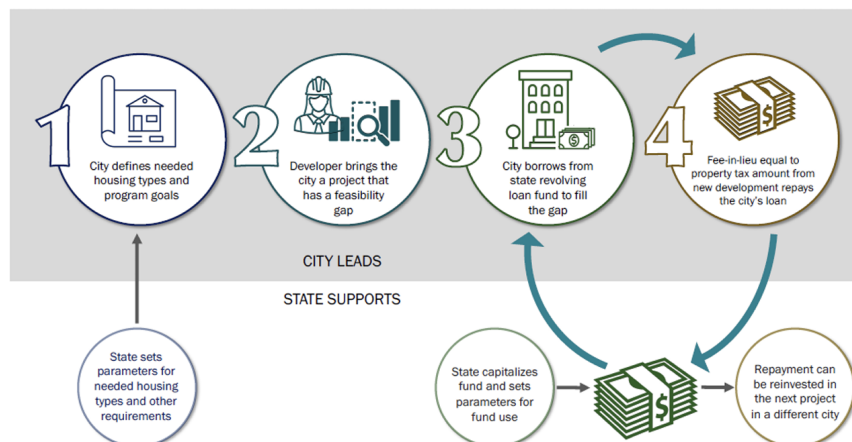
1

City defines needed housing types and program goals

2

Developer brings the city a project that has a feasibility gap

3

City borrows from state revolving loan fund to fill the gap

4

Fee-in-lieu equal to property tax amount from new development repays the city's loan

CITY LEADS

STATE SUPPORTS

State sets parameters for needed housing types and other requirements

State capitalizes fund and sets parameters for fund use

Repayment can be reinvested in the next project in a different city